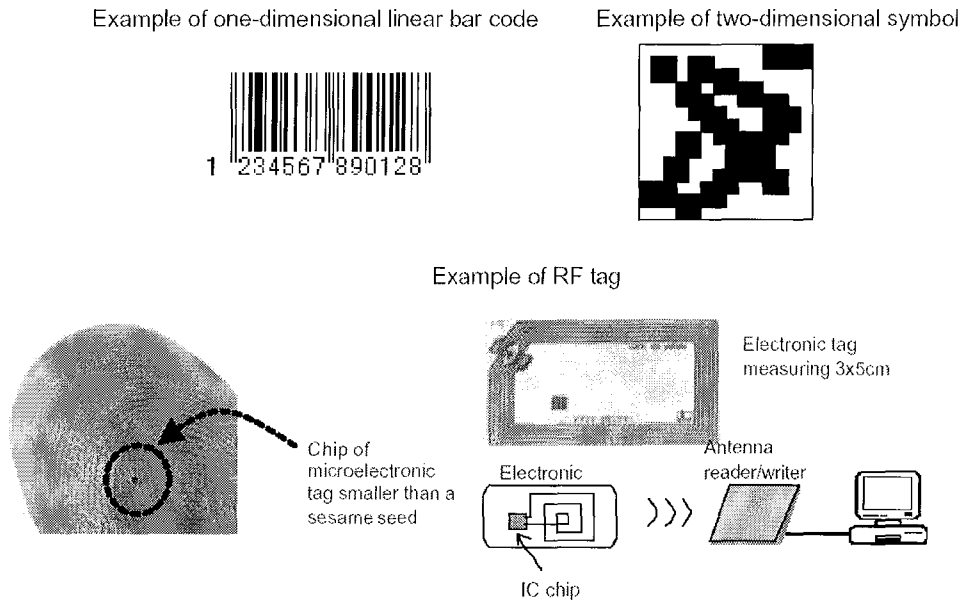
Example of one-dimensional linear bar code

1 234567 890128

Example of two-dimensional symbol

Example of RF tag

Electronic tag measuring 3x5cm

Chip of microelectronic tag smaller than a sesame seed

Electronic

Antenna reader/writer

IC chip